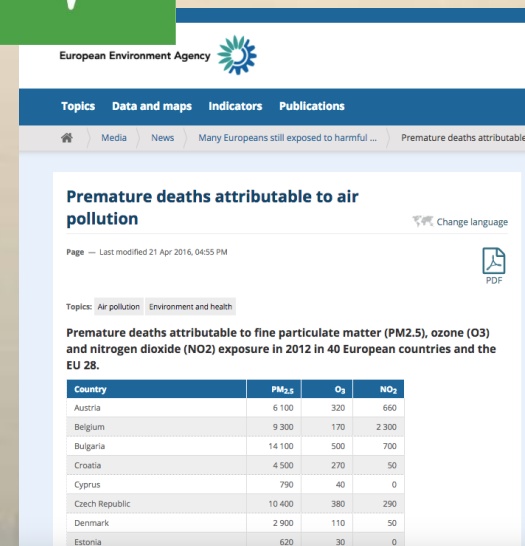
European Environment Agency

Topics Data and maps Indicators Publications

Media News Many Europeans still exposed to harmful ... Premature deaths attributable

Premature deaths attributable to air pollution

Change language

Page — Last modified 21 Apr 2016, 04:55 PM

PDF

Topics: Air pollution Environment and health

Premature deaths attributable to fine particulate matter (PM2.5), ozone (O3) and nitrogen dioxide (NO2) exposure in 2012 in 40 European countries and the EU 28.

| Country | $PM_{2.5}$ | $O_3$ | $NO_2$ |
|---|---|---|---|
| Austria | 6 100 | 320 | 660 |
| Belgium | 9 300 | 170 | 2 300 |
| Bulgaria | 14 100 | 500 | 700 |
| Croatia | 4 500 | 270 | 50 |
| Cyprus | 790 | 40 | 0 |
| Czech Republic | 10 400 | 380 | 290 |
| Denmark | 2 900 | 110 | 50 |
| Estonia | 620 | 30 | 0 |